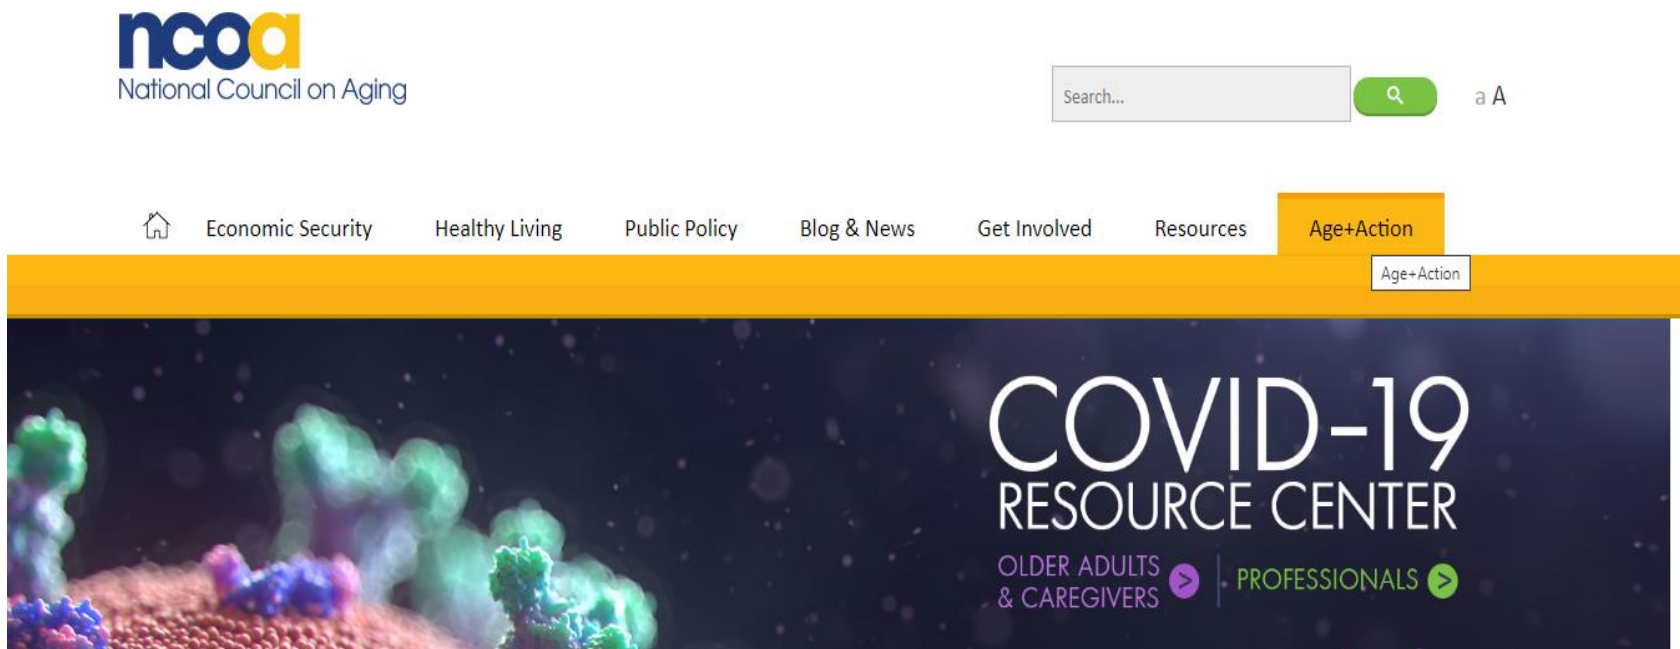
ncoa
National Council on Aging

Search...

a A

Economic Security
Healthy Living
Public Policy
Blog & News
Get Involved
Resources
Age+Action

Age+Action

COVID-19
RESOURCE CENTER

OLDER ADULTS & CAREGIVERS >

PROFESSIONALS >